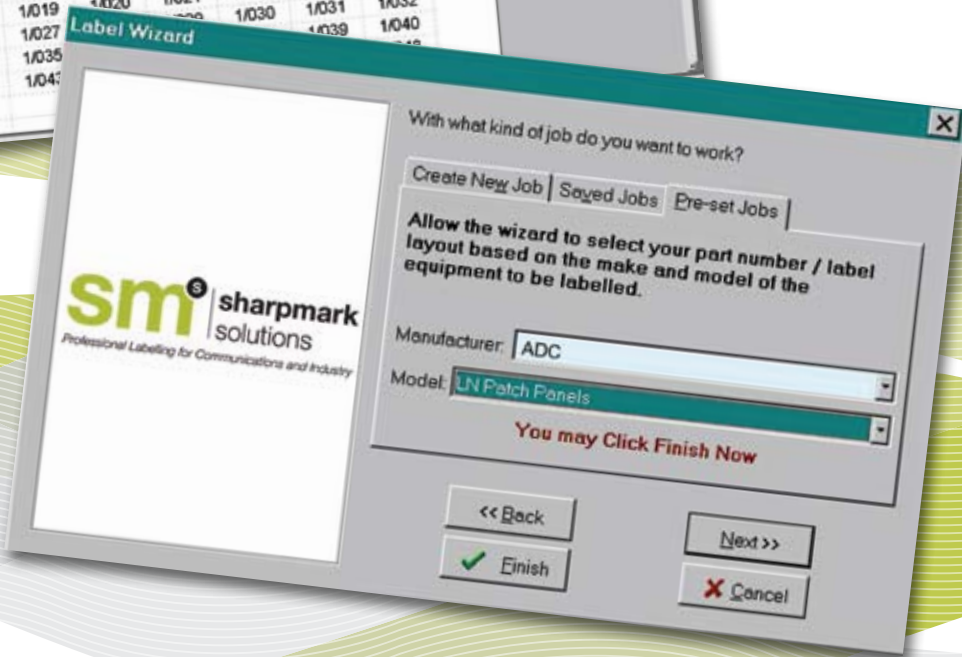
| 1/019 | 1/020 | 1/021 | | 1/031 | 1/032 |
| 1/027 | | 1/029 | 1/030 | 1/039 | 1/040 |
| 1/035 | | | | | |
| 1/043 | | | | | |

Label Wizard

sm sharpmark solutions
Professional Labelling for Communications and Industry

With what kind of job do you want to work?

Create New Job | Saved Jobs | Pre-set Jobs

Allow the wizard to select your part number / label layout based on the make and model of the equipment to be labelled.

Manufacturer: ADC

Model: LN Patch Panels

You may Click Finish Now

<< Back

Finish

Next >>

Cancel